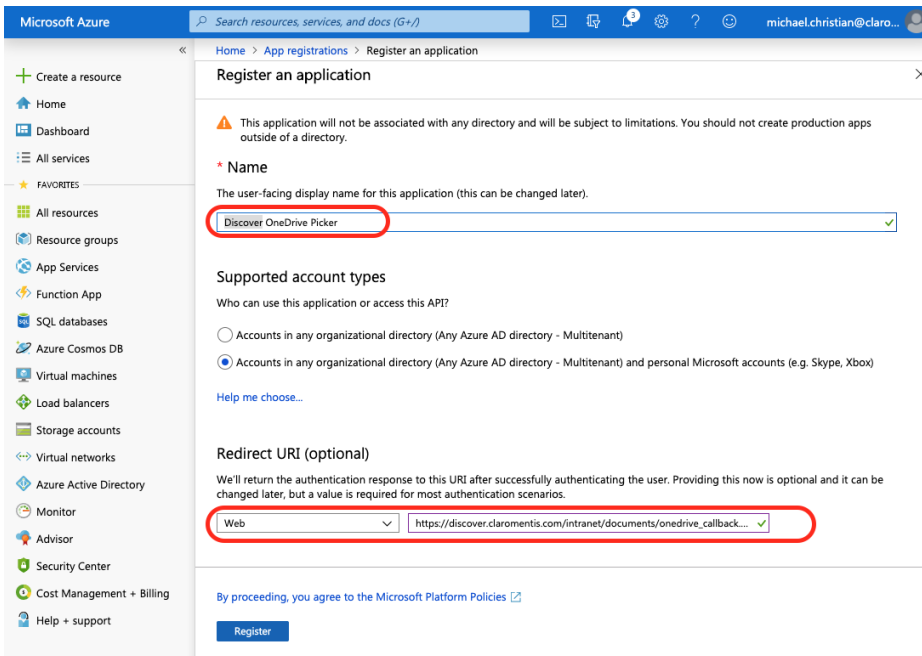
Microsoft Azure

Search resources, services, and docs (G+/)

3

michael.christian@claro...

«

Create a resource

Home

Dashboard

All services

FAVORITES

All resources

Resource groups

App Services

Function App

SQL databases

Azure Cosmos DB

Virtual machines

Load balancers

Storage accounts

Virtual networks

Azure Active Directory

Monitor

Advisor

Security Center

Cost Management + Billing

Help + support

Home > App registrations > Register an application

Register an application

×

This application will not be associated with any directory and will be subject to limitations. You should not create production apps outside of a directory.

* Name

The user-facing display name for this application (this can be changed later).

Discover OneDrive Picker

Supported account types

Who can use this application or access this API?

Accounts in any organizational directory (Any Azure AD directory - Multitenant)

Accounts in any organizational directory (Any Azure AD directory - Multitenant) and personal Microsoft accounts (e.g. Skype, Xbox)

Help me choose...

Redirect URI (optional)

We'll return the authentication response to this URI after successfully authenticating the user. Providing this now is optional and it can be changed later, but a value is required for most authentication scenarios.

Web

https://discover.claromentis.com/intranet/documents/onedrive_callback....

By proceeding, you agree to the Microsoft Platform Policies

Register